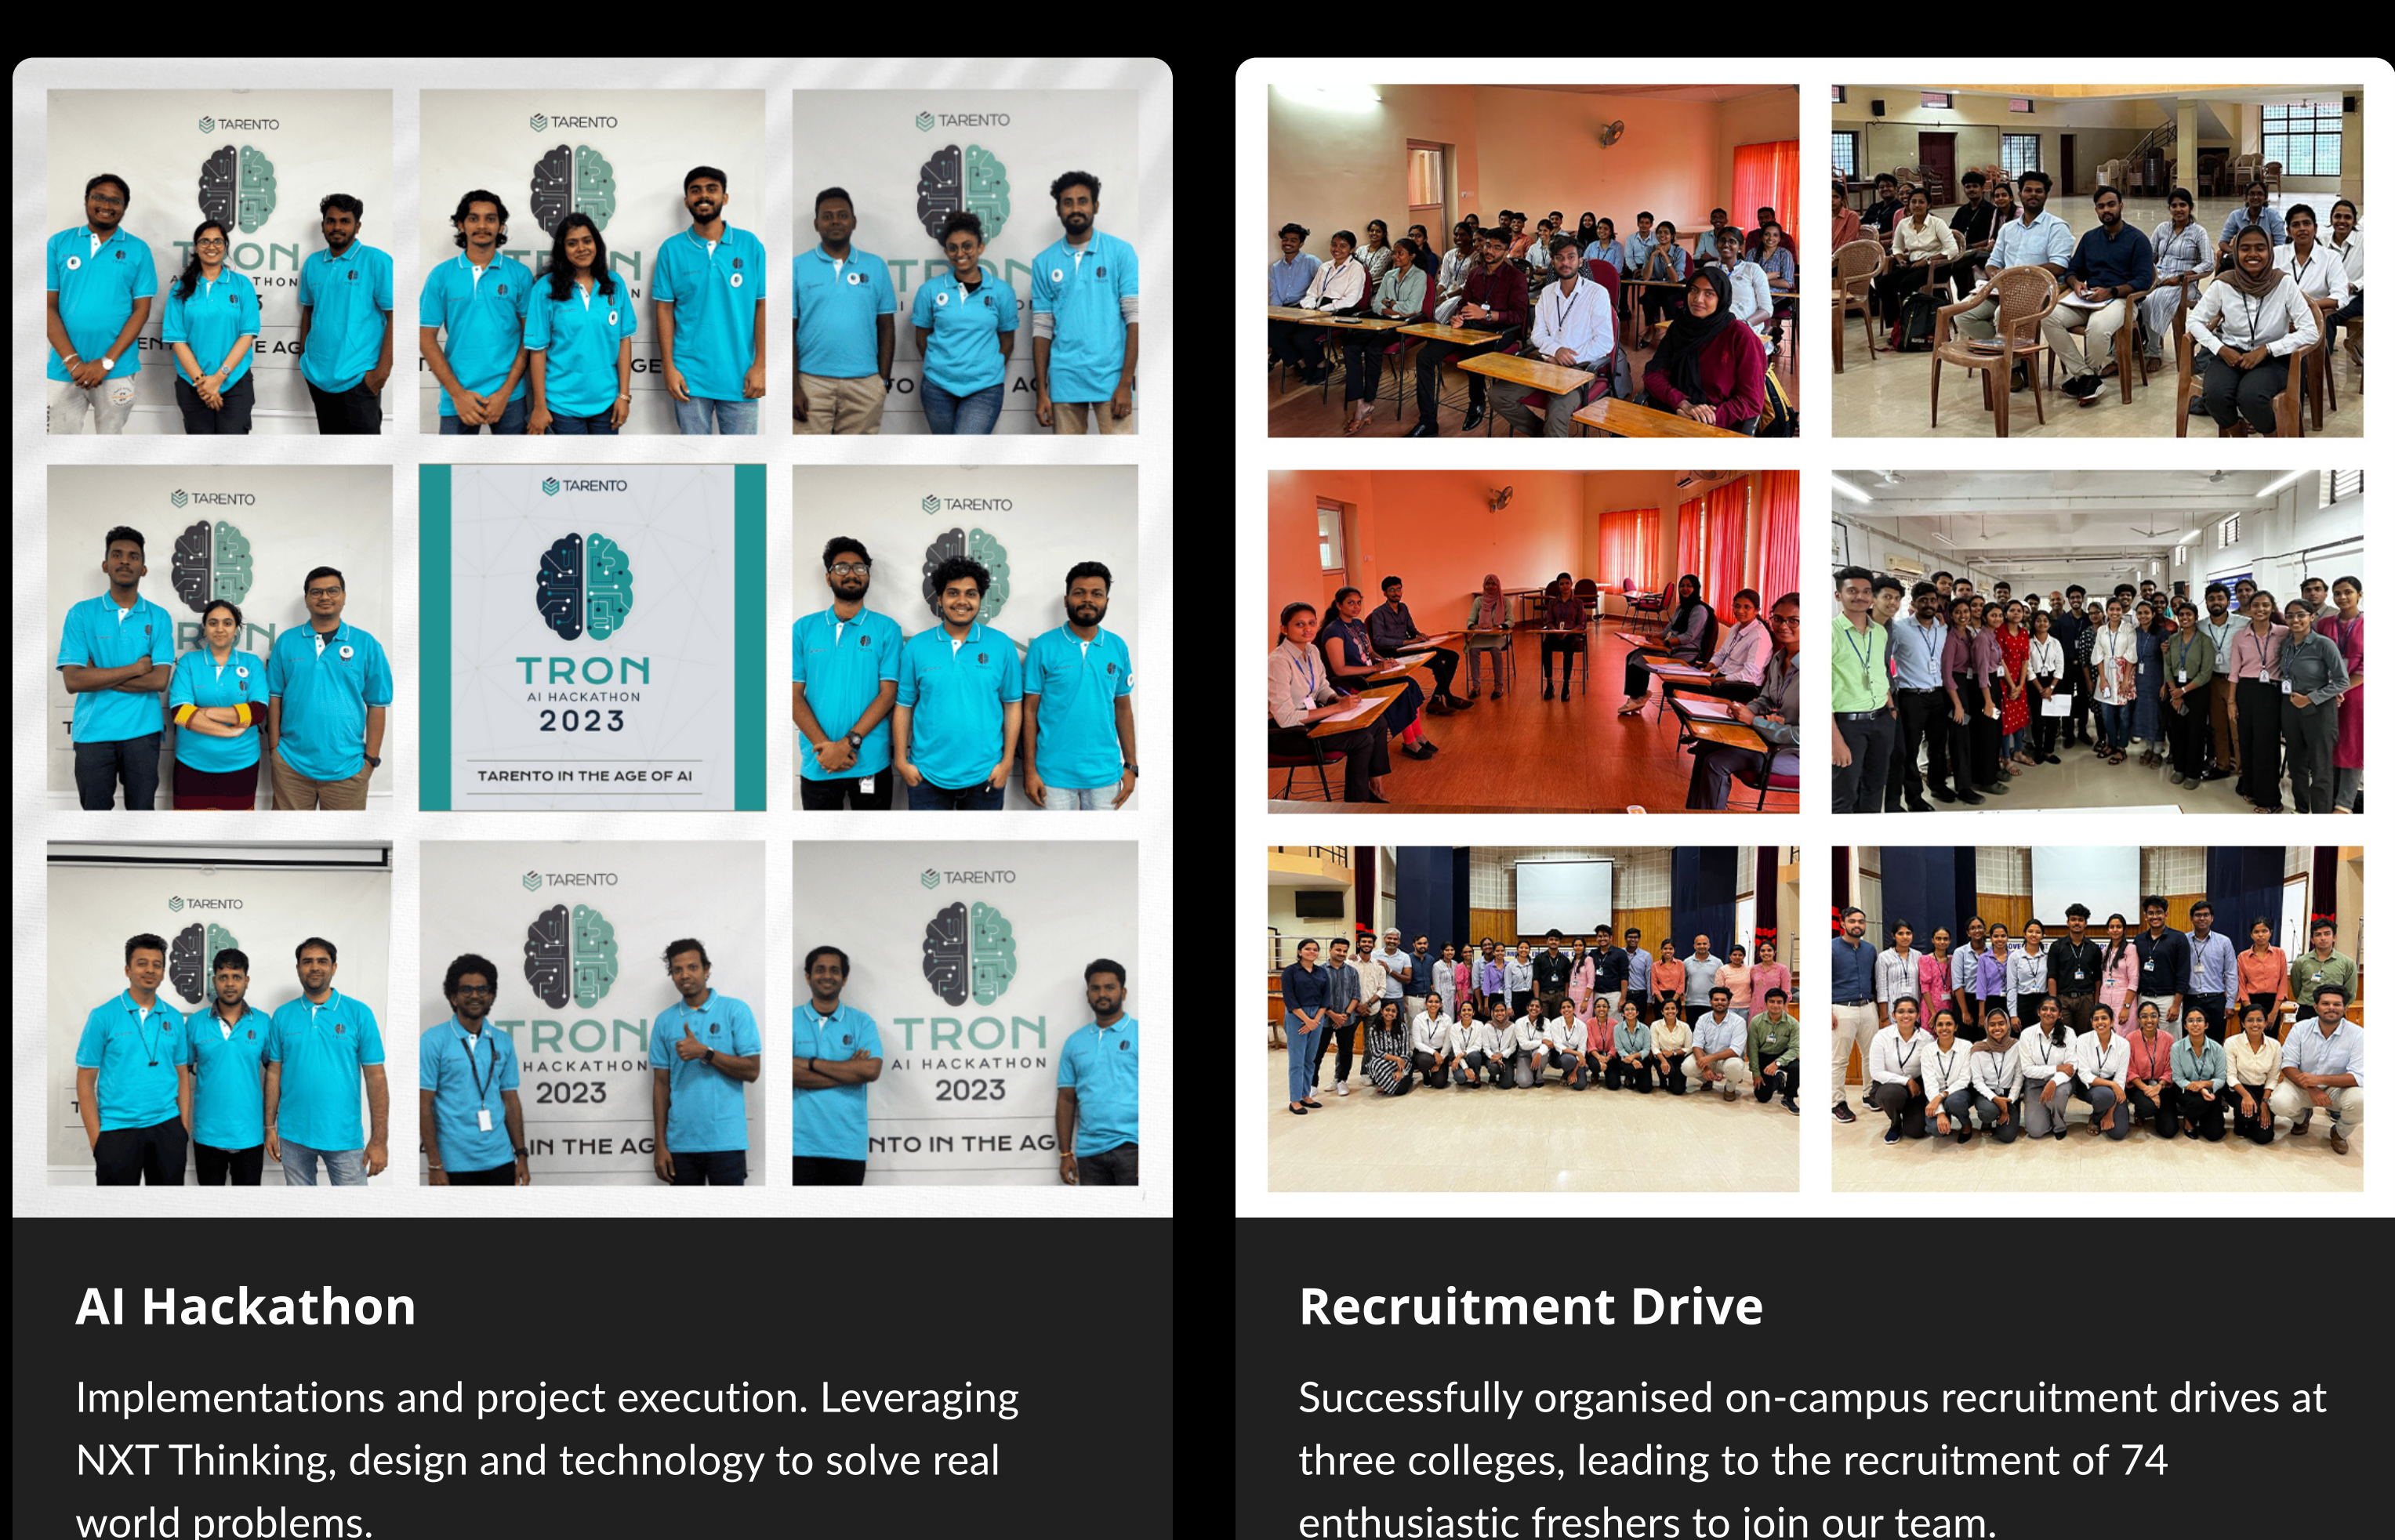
TARENTO

TRON
AI HACKATHON
2023

TARENTO IN THE AGE OF AI

AI Hackathon

Implementations and project execution. Leveraging NXT Thinking, design and technology to solve real world problems.

Recruitment Drive

Successfully organised on-campus recruitment drives at three colleges, leading to the recruitment of 74 enthusiastic freshers to join our team.